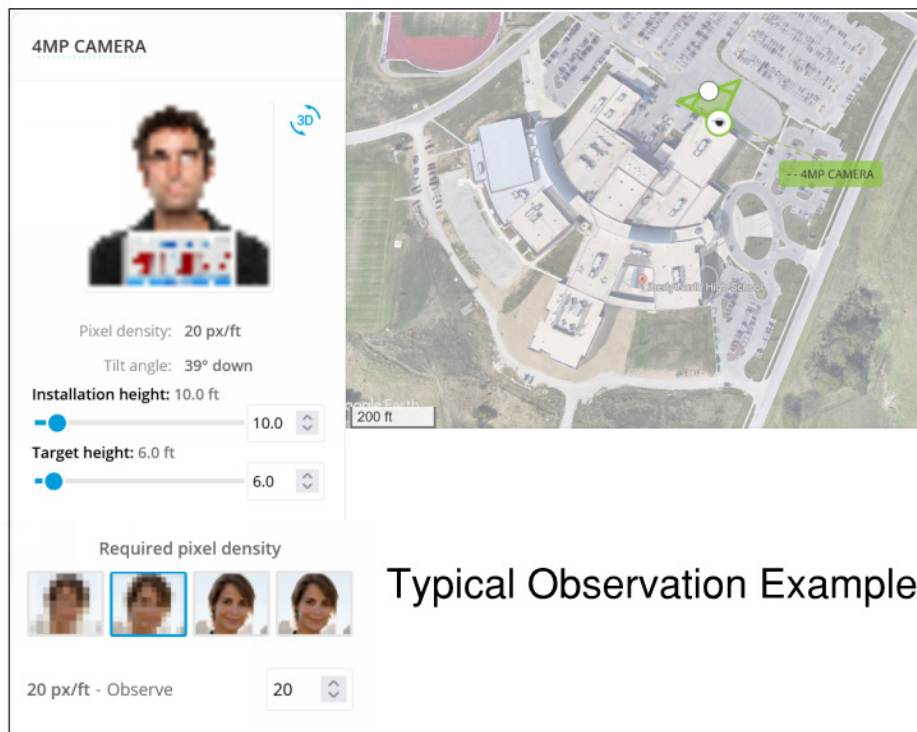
4MP CAMERA

3D

Pixel density: 20 px/ft

Tilt angle: 39° down

Installation height: 10.0 ft

10.0

Target height: 6.0 ft

6.0

Required pixel density

20 px/ft - Observe

20

- - 4MP CAMERA

Liberty North High School

Google Earth

200 ft

Typical Observation Example